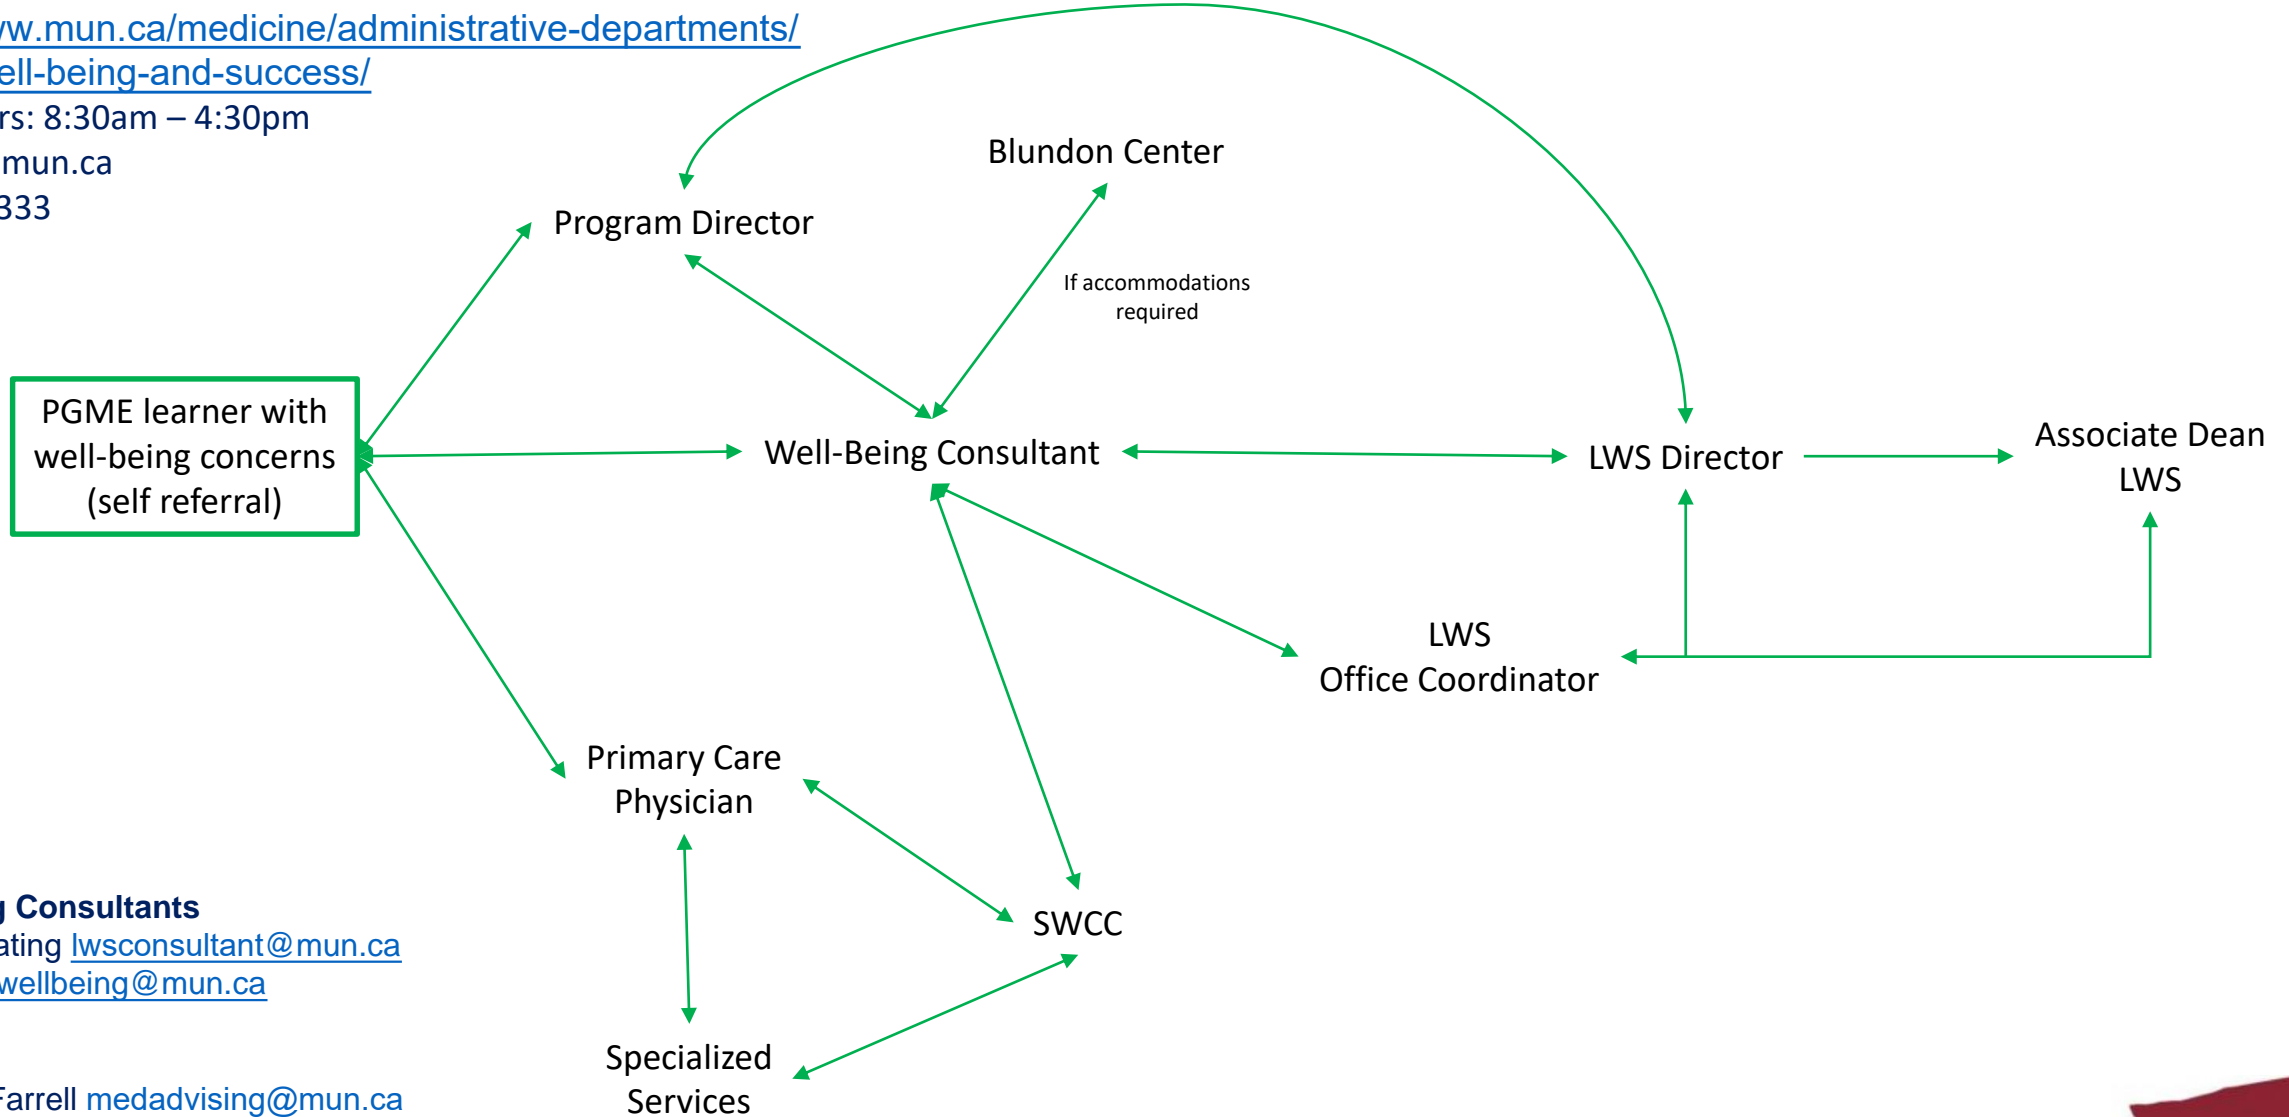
w.mun.ca/medicine/administrative-departments/
ell-being-and-success/
rs: 8:30am – 4:30pm
mun.ca
333

Blundon Center

Program Director

If accommodations required

PGME learner with well-being concerns (self referral)

Well-Being Consultant

LWS Director

Associate Dean LWS

LWS
Office Coordinator

Primary Care Physician

SWCC

Specialized Services

Consultants
ating lwsconsultant@mun.ca
wellbeing@mun.ca

Farrell medadvising@mun.ca